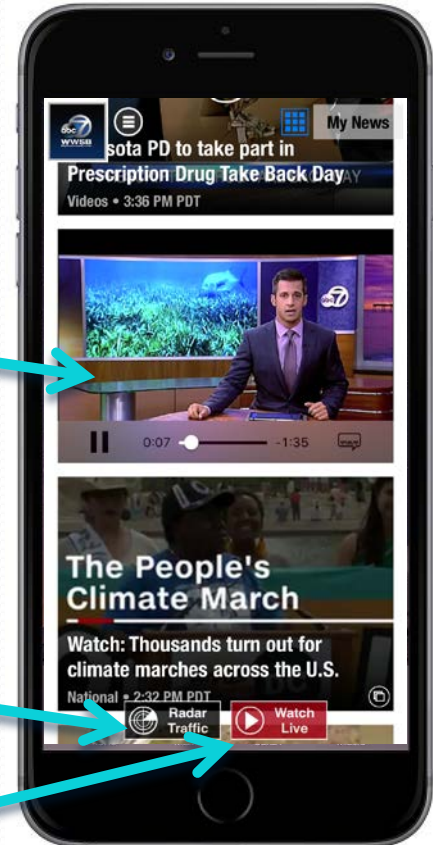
abc7 WWSB

My News

sota PD to take part in Prescription Drug Take Back Day

Videos • 3:36 PM PDT

0:07

-1:35

The People's Climate March

Watch: Thousands turn out for climate marches across the U.S.

National • 2:32 PM PDT

Radar Traffic

Watch Live